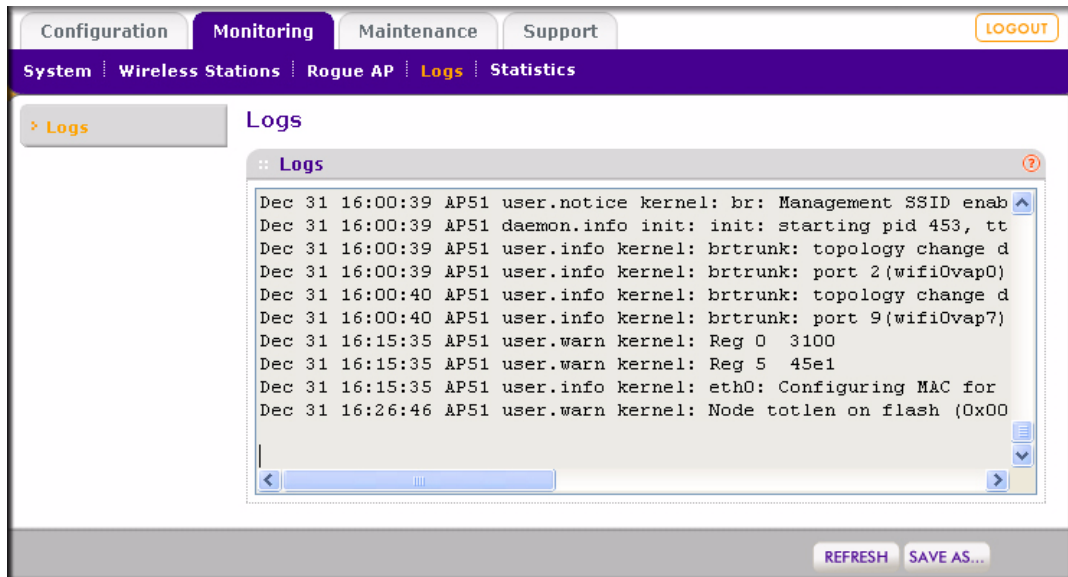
Configuration | Monitoring | Maintenance | Support

LOGOUT

System | Wireless Stations | Rogue AP | Logs | Statistics

› Logs

Logs

:: Logs

Dec 31 16:00:39 AP51 user.notice kernel: br: Management SSID enab
Dec 31 16:00:39 AP51 daemon.info init: init: starting pid 453, tt
Dec 31 16:00:39 AP51 user.info kernel: brtrunk: topology change d
Dec 31 16:00:39 AP51 user.info kernel: brtrunk: port 2(wifi0vap0)
Dec 31 16:00:40 AP51 user.info kernel: brtrunk: topology change d
Dec 31 16:00:40 AP51 user.info kernel: brtrunk: port 9(wifi0vap7)
Dec 31 16:15:35 AP51 user.warn kernel: Reg 0 3100
Dec 31 16:15:35 AP51 user.warn kernel: Reg 5 45e1
Dec 31 16:15:35 AP51 user.info kernel: eth0: Configuring MAC for
Dec 31 16:26:46 AP51 user.warn kernel: Node totlen on flash (0x00

REFRESH | SAVE AS...